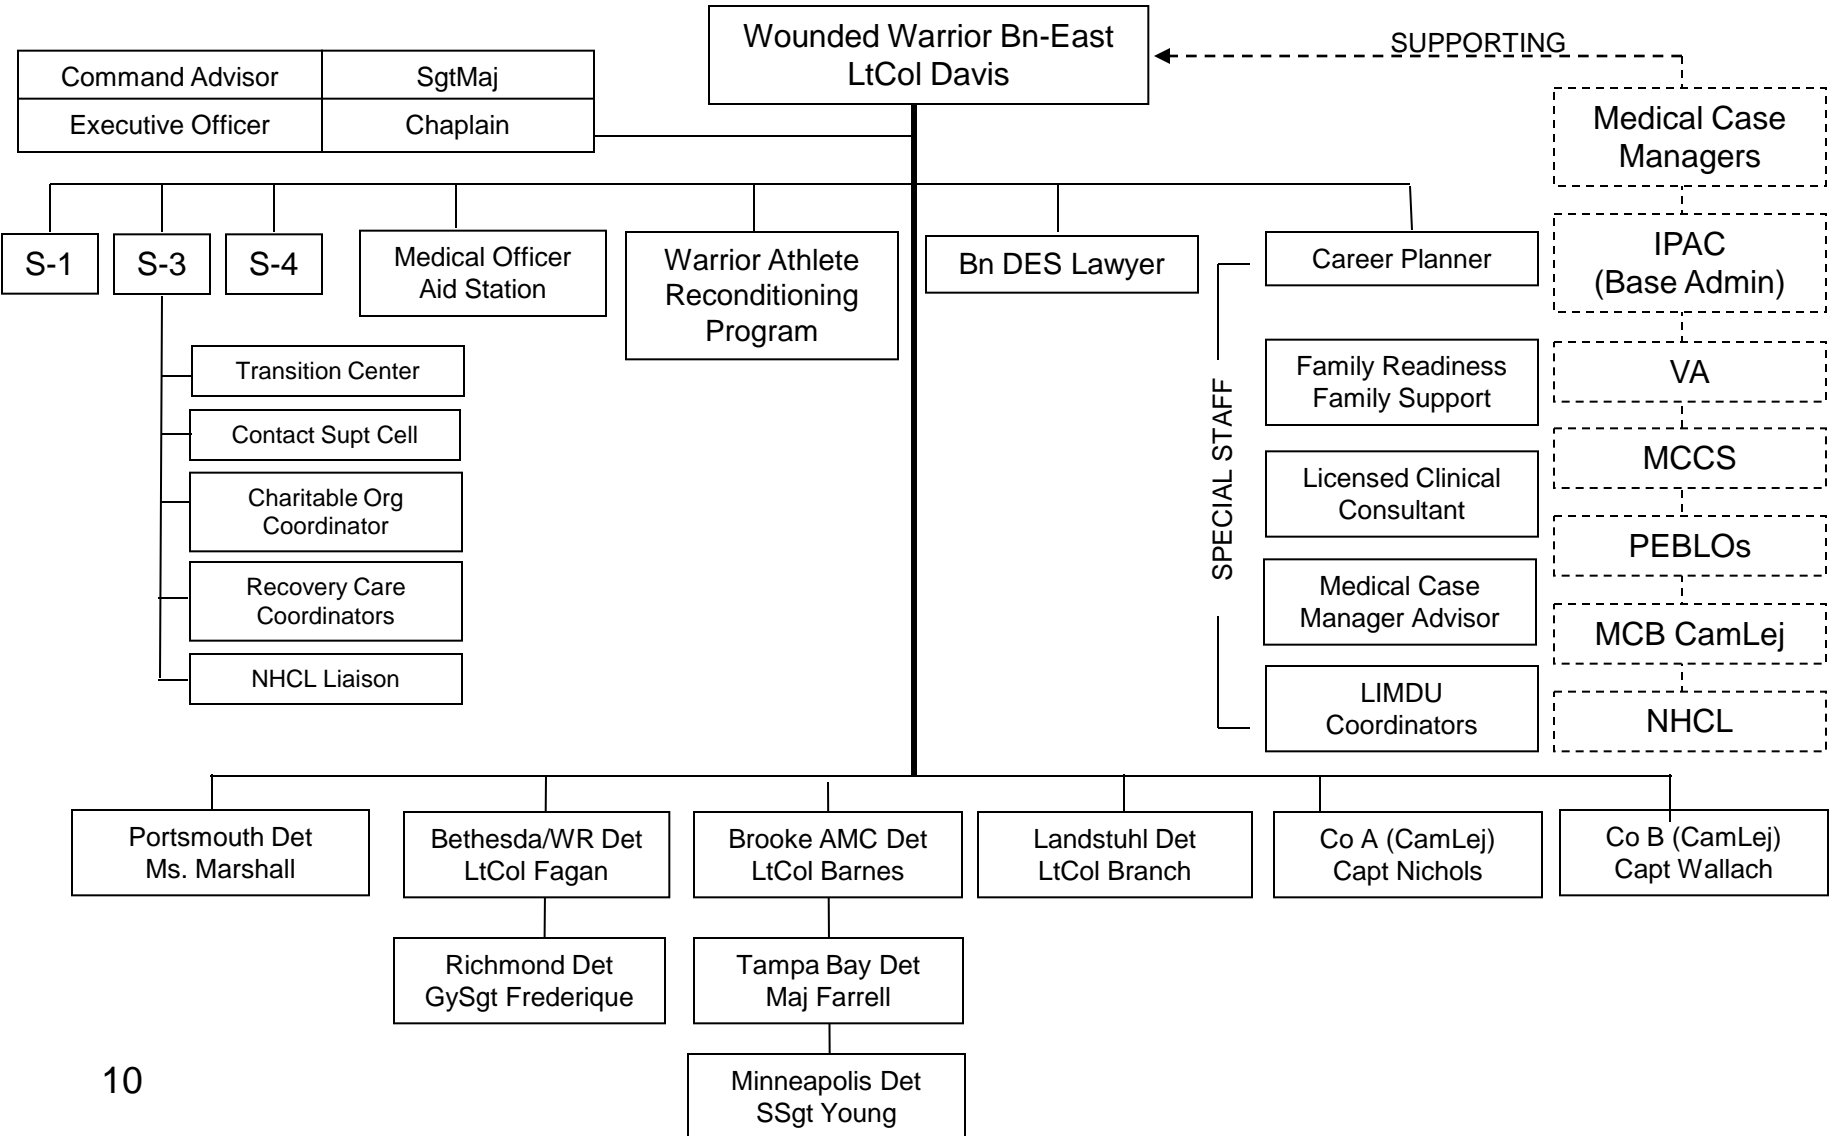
Wounded Warrior Bn-East
LtCol Davis

SUPPORTING

| Command Advisor | SgtMaj |
|---|---|
| Executive Officer | Chaplain |

Medical Case Managers

IPAC (Base Admin)

VA

MCCS

PEBLOs

MCB CamLej

NHCL

S-1

S-3

S-4

Medical Officer Aid Station

Warrior Athlete Reconditioning Program

Bn DES Lawyer

Career Planner

Transition Center

Contact Supt Cell

Charitable Org Coordinator

Recovery Care Coordinators

NHCL Liaison

SPECIAL STAFF

Family Readiness Family Support

Licensed Clinical Consultant

Medical Case Manager Advisor

LIMDU Coordinators

Portsmouth Det
Ms. Marshall

Bethesda/WR Det
LtCol Fagan

Brooke AMC Det
LtCol Barnes

Landstuhl Det
LtCol Branch

Co A (CamLej)
Capt Nichols

Co B (CamLej)
Capt Wallach

Richmond Det
GySgt Frederique

Tampa Bay Det
Maj Farrell

Minneapolis Det
SSgt Young

10